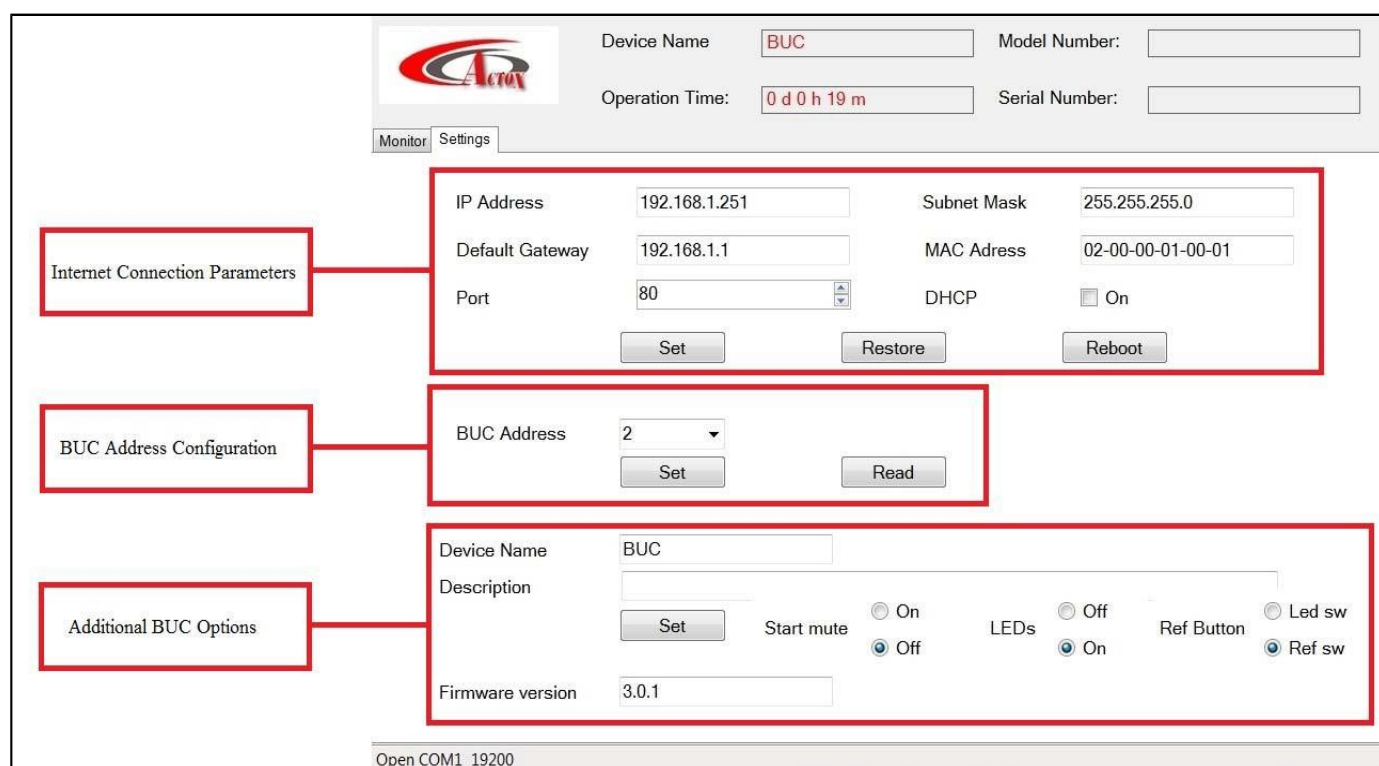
ACTOX

Device Name BUC

Operation Time: 0 d 0 h 19 m

Model Number:

Serial Number:

Monitor Settings

Internet Connection Parameters

IP Address 192.168.1.251

Subnet Mask 255.255.255.0

Default Gateway 192.168.1.1

MAC Adress 02-00-00-01-00-01

Port 80

DHCP On

Set Restore Reboot

BUC Address Configuration

BUC Address 2

Set Read

Additional BUC Options

Device Name BUC

Description

Set

Start mute On Off

LEDs Off On

Ref Button Led sw Ref sw

Firmware version 3.0.1

Open COM1 19200